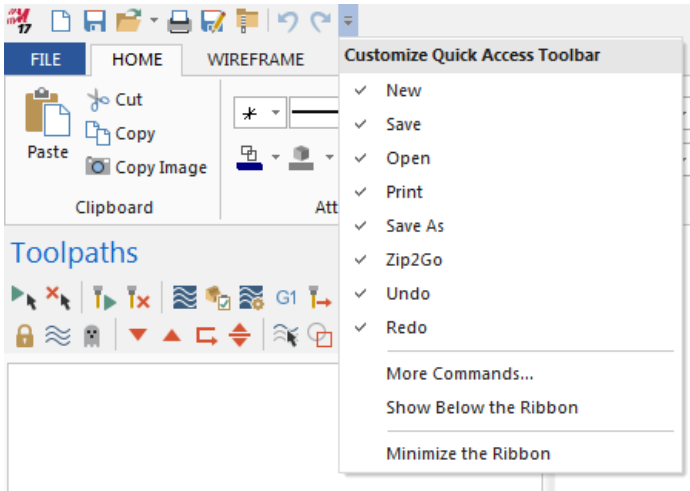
17

FILE
HOME
WIREFRAME

Paste
Cut
Copy
Copy Image
Clipboard
Att

Toolpaths

G1

Customize Quick Access Toolbar
✓ New
✓ Save
✓ Open
✓ Print
✓ Save As
✓ Zip2Go
✓ Undo
✓ Redo
More Commands...
Show Below the Ribbon
Minimize the Ribbon